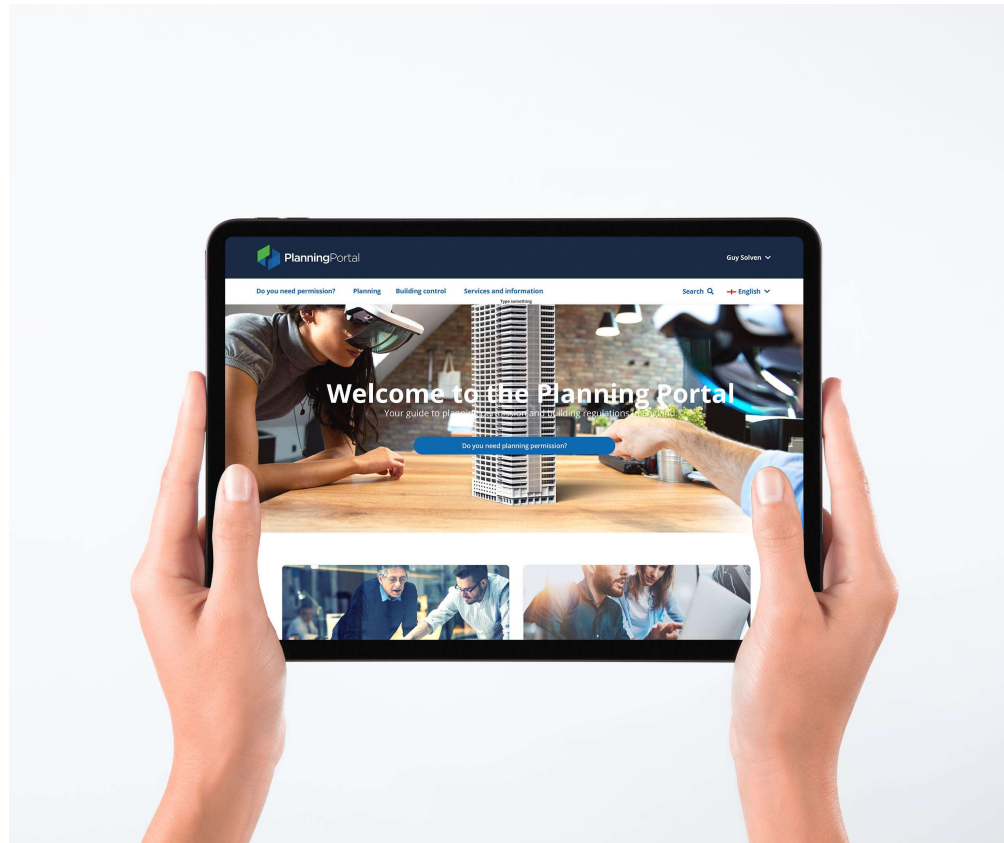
PlanningPortal

Guy Solven

Do you need permission? Planning Building control Services and information

Type something

Search English

Welcome to the Planning Portal

Your guide to planni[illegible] and building regulations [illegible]

Do you need planning permission?